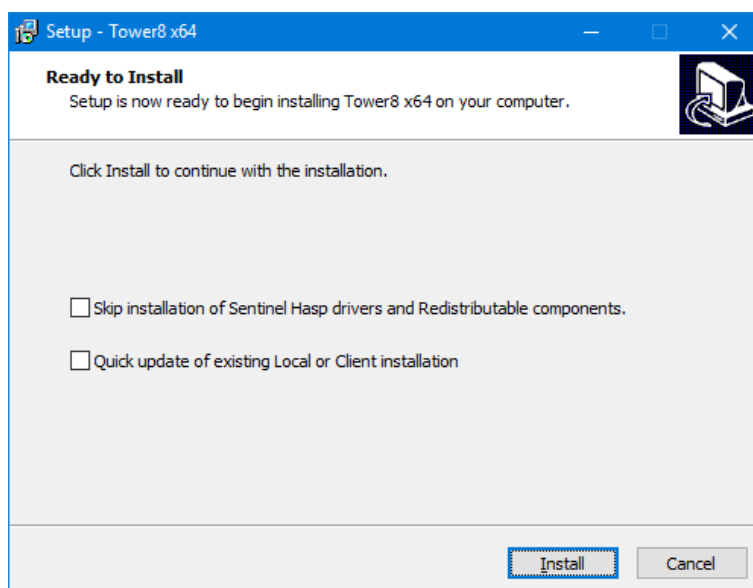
Setup - Tower8 x64

Ready to Install
Setup is now ready to begin installing Tower8 x64 on your computer.

Click Install to continue with the installation.

Skip installation of Sentinel Hasp drivers and Redistributable components.

Quick update of existing Local or Client installation

Install

Cancel